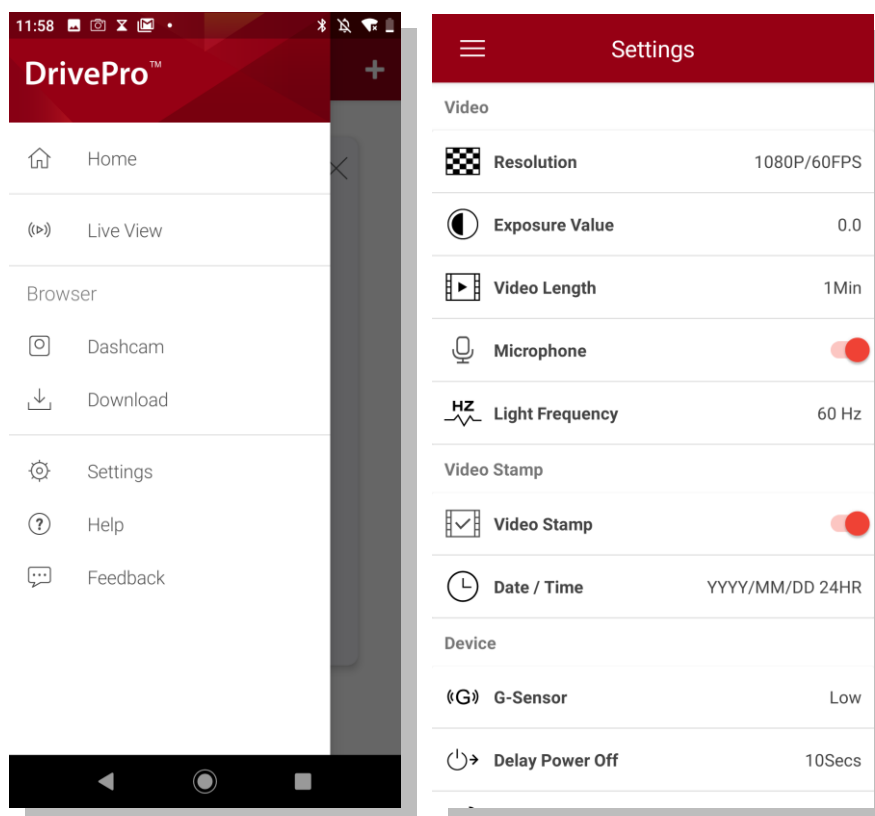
11:58

DrivePro™

Home

Live View

Browser

Dashcam

Download

Settings

Help

Feedback

Settings

Video

Resolution 1080P/60FPS

Exposure Value 0.0

Video Length 1Min

Microphone

HZ Light Frequency 60 Hz

Video Stamp

Video Stamp

Date / Time YYYY/MM/DD 24HR

Device

G-Sensor Low

Delay Power Off 10Secs